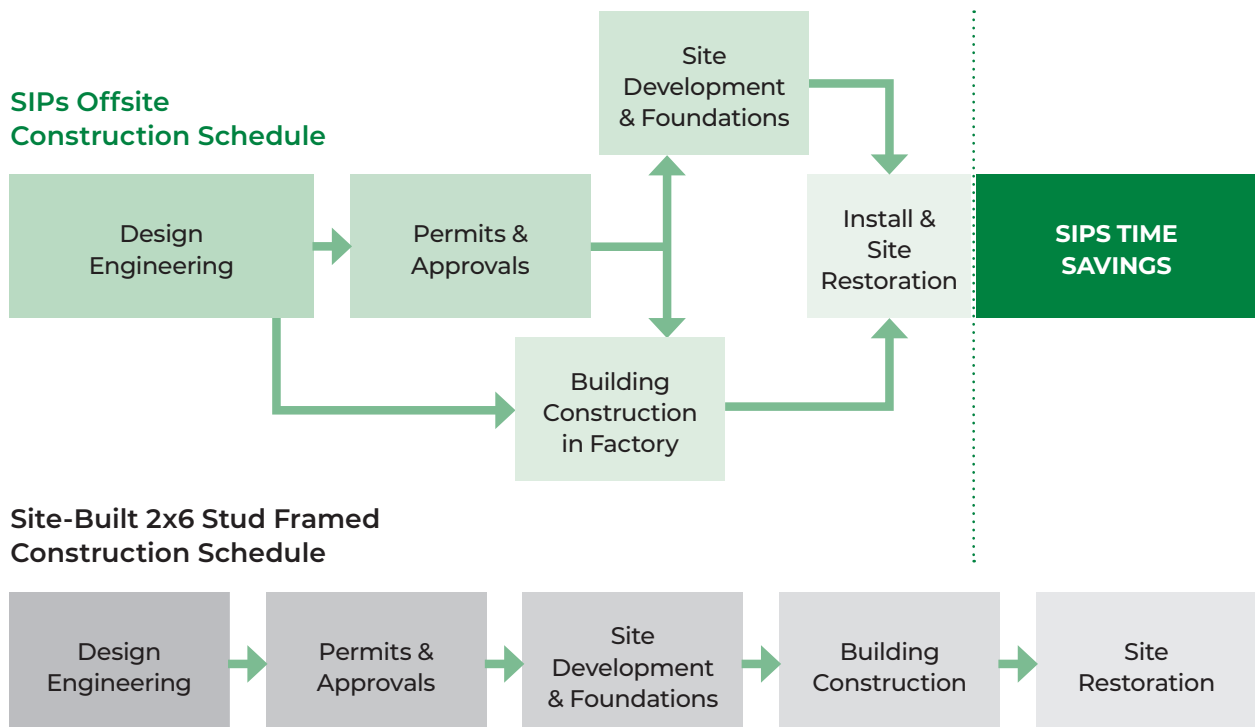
SIPs Offsite Construction Schedule

Site Development & Foundations

Design Engineering

Permits & Approvals

Install & Site Restoration

SIPS TIME SAVINGS

Building Construction in Factory

Site-Built 2x6 Stud Framed Construction Schedule

Design Engineering

Permits & Approvals

Site Development & Foundations

Building Construction

Site Restoration